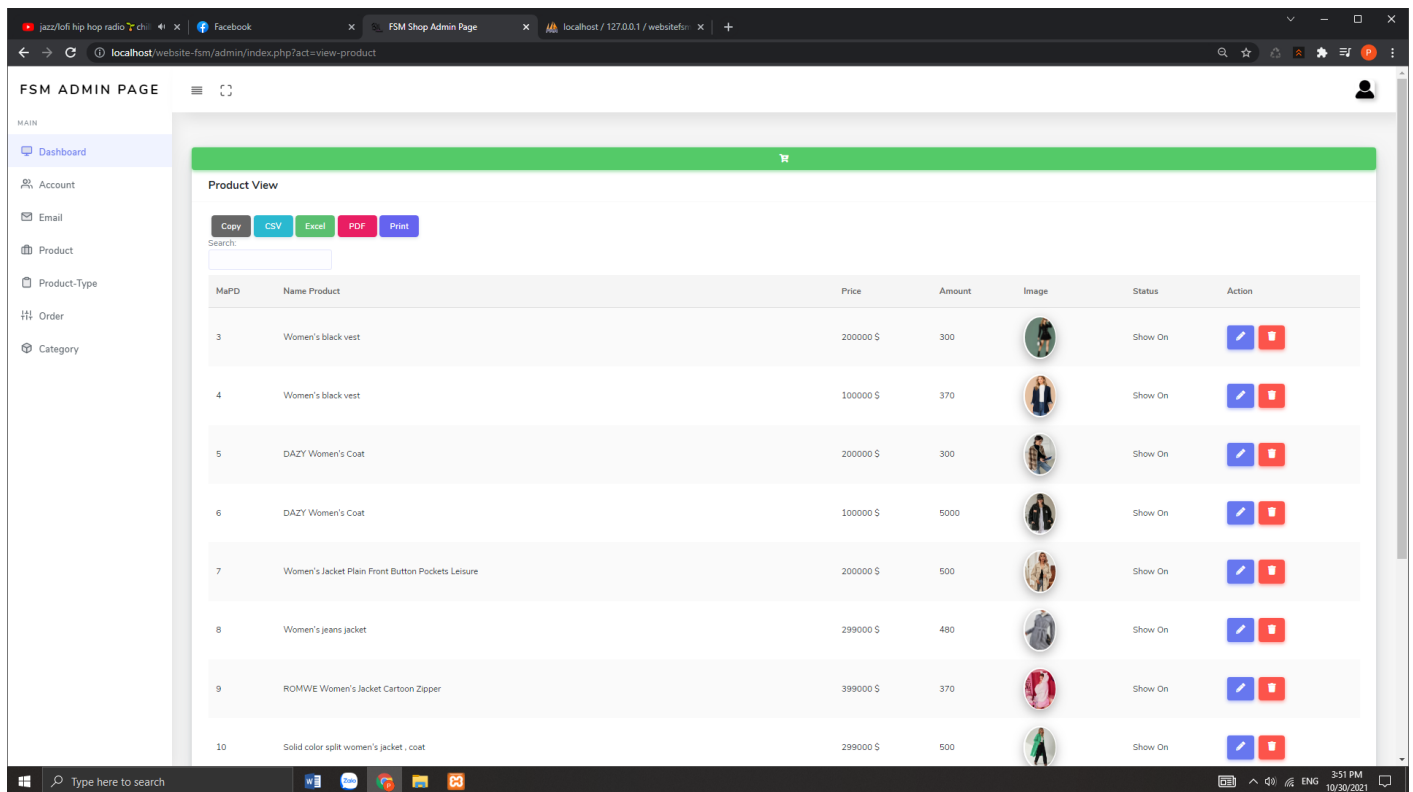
jazz/lofi hip hop radio 🌱 chil
Facebook
FSM Shop Admin Page
localhost / 127.0.0.1 / websitefs

localhost/website-fsm/admin/index.php?act=view-product

FSM ADMIN PAGE

MAIN
Dashboard
Account
Email
Product
Product-Type
Order
Category

Product View

Copy CSV Excel PDF Print
Search:

| MaPD | Name Product | Price | Amount | Image | Status | Action |
|---|---|---|---|---|---|---|
| 3 | Women's black vest | 200000 $ | 300 | | Show On | |
| 4 | Women's black vest | 100000 $ | 370 | | Show On | |
| 5 | DAZY Women's Coat | 200000 $ | 300 | | Show On | |
| 6 | DAZY Women's Coat | 100000 $ | 5000 | | Show On | |
| 7 | Women's Jacket Plain Front Button Pockets Leisure | 200000 $ | 500 | | Show On | |
| 8 | Women's jeans jacket | 299000 $ | 480 | | Show On | |
| 9 | ROMWE Women's Jacket Cartoon Zipper | 399000 $ | 370 | | Show On | |
| 10 | Solid color split women's jacket , coat | 299000 $ | 500 | | Show On | |

Type here to search
Zalo
ENG 3:51 PM 10/30/2021